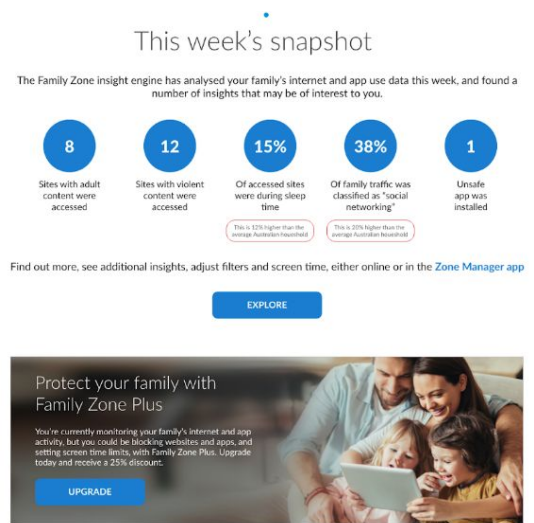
This week's snapshot

The Family Zone insight engine has analysed your family's internet and app use data this week, and found a number of insights that may be of interest to you.

8
Sites with adult content were accessed

12
Sites with violent content were accessed

15%
Of accessed sites were during sleep time

This is 12% higher than the average Australian household

38%
Of family traffic was classified as "social networking"

This is 20% higher than the average Australian household

1
Unsafe app was installed

Find out more, see additional insights, adjust filters and screen time, either online or in the Zone Manager app

EXPLORE

Protect your family with Family Zone Plus

You're currently monitoring your family's internet and app activity, but you could be blocking websites and apps, and setting screen time limits, with Family Zone Plus. Upgrade today and receive a 25% discount.

UPGRADE